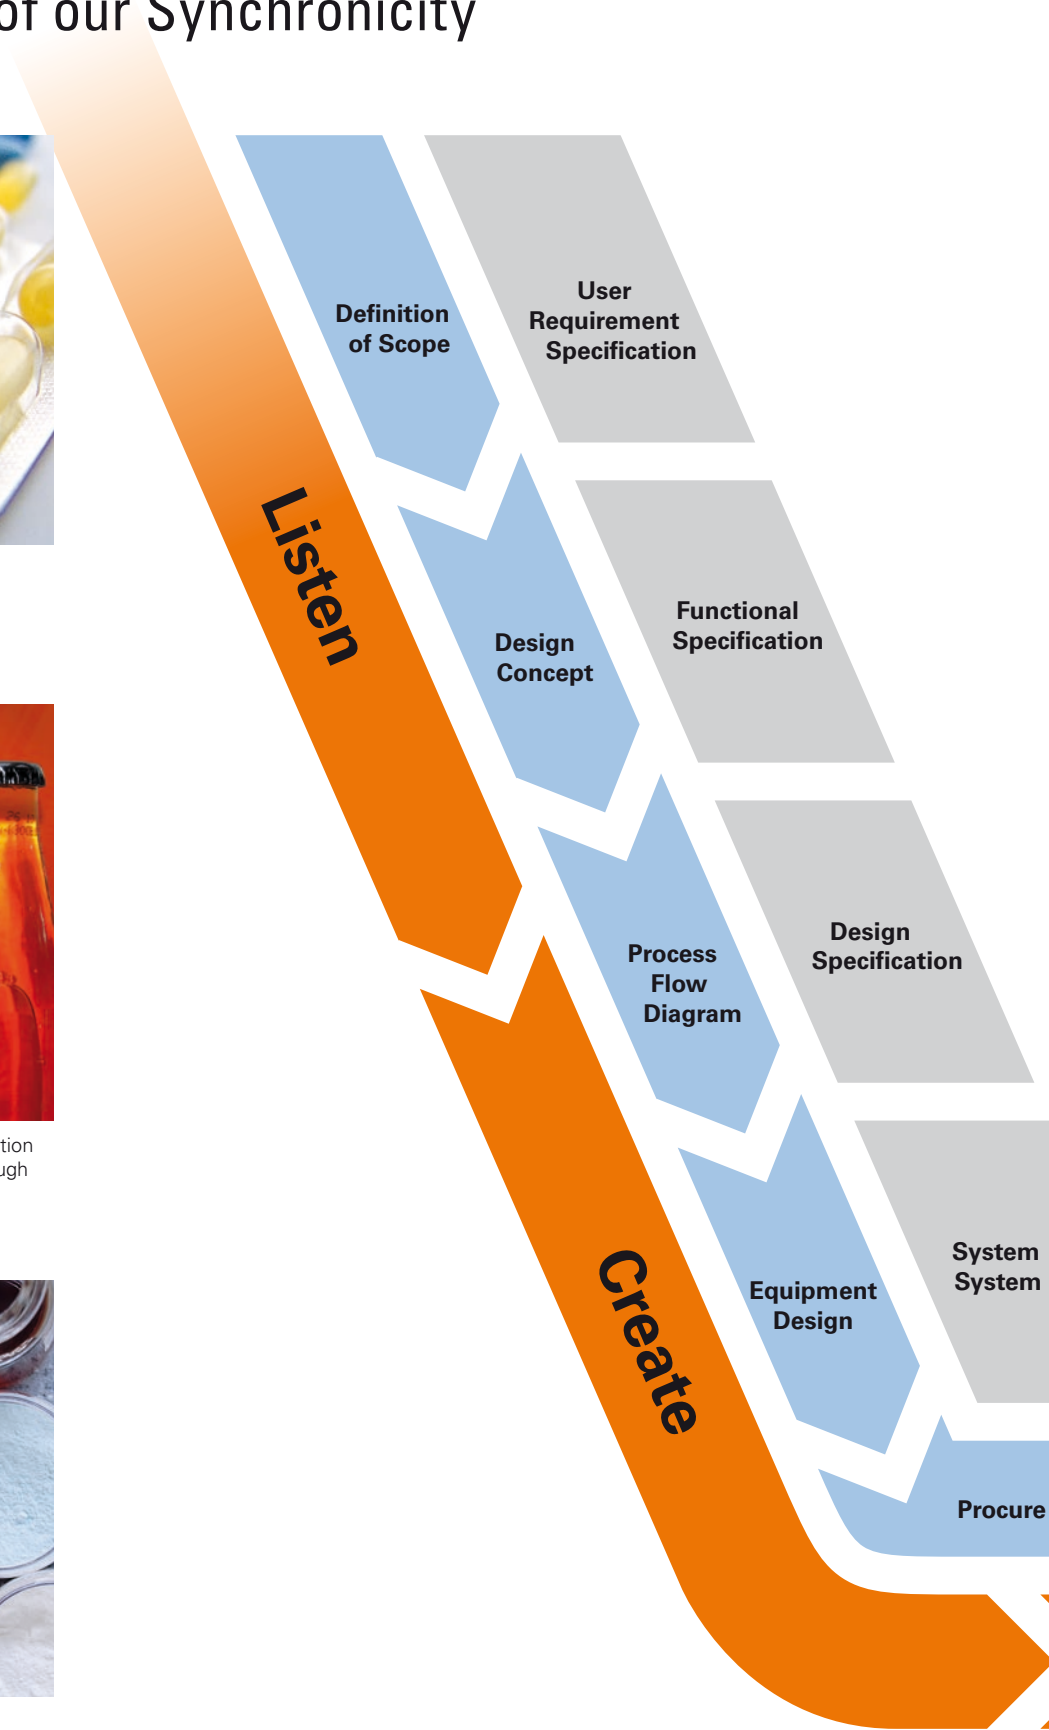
of our Synchronicity

tion
ugh

Listen

Create

Definition of Scope

User Requirement Specification

Design Concept

Functional Specification

Process Flow Diagram

Design Specification

Equipment Design

System System

Procure